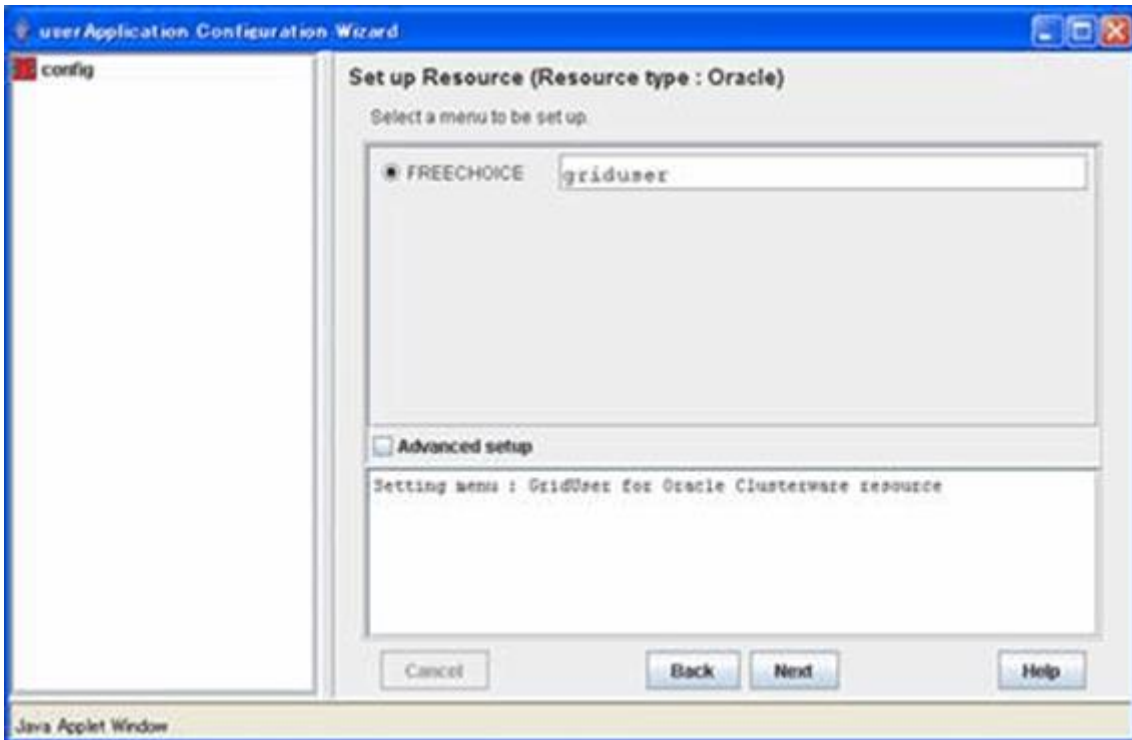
userApplication Configuration Wizard

config

Set up Resource (Resource type : Oracle)

Select a menu to be set up.

FREECHOICE

griduser

Advanced setup

Setting menu : GridUser for Oracle Clusterware resource

Cancel

Back

Next

Help

Java Applet Window